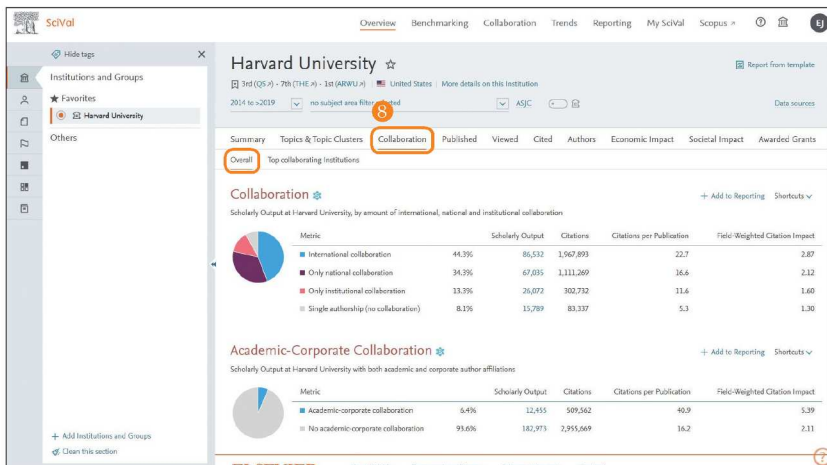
SciVal

Overview Benchmarking Collaboration Trends Reporting My SciVal Scopus ↗ ? EJ

Hide tags ×

Institutions and Groups

★ Favorites

Harvard University

Others

+ Add Institutions and Groups

Clean this section

Harvard University ☆

3rd (QS ↗) - 7th (THE ↗) - 1st (ARWU ↗) | United States | More details on this institution

Report from template

2014 to >2019 | no subject area filter selected | ASJC

Data sources

8

Summary Topics & Topic Clusters Collaboration Published Viewed Cited Authors Economic Impact Societal Impact Awarded Grants

Overall Top collaborating Institutions

Collaboration

+ Add to Reporting Shortcuts

Scholarly Output at Harvard University, by amount of international, national and institutional collaboration

| Metric | | Scholarly Output | Citations | Citations per Publication | Field-Weighted Citation Impact |
|---|---|---|---|---|---|
| International collaboration | 44.3% | 86,532 | 1,967,893 | 22.7 | 2.87 |
| Only national collaboration | 34.3% | 67,035 | 1,111,269 | 16.6 | 2.12 |
| Only institutional collaboration | 13.3% | 26,072 | 302,732 | 11.6 | 1.60 |
| Single authorship (no collaboration) | 8.1% | 15,789 | 83,337 | 5.3 | 1.30 |

Academic-Corporate Collaboration

+ Add to Reporting Shortcuts

Scholarly Output at Harvard University with both academic and corporate author affiliations

| Metric | | Scholarly Output | Citations | Citations per Publication | Field-Weighted Citation Impact |
|---|---|---|---|---|---|
| Academic-corporate collaboration | 6.4% | 12,455 | 509,562 | 40.9 | 5.39 |
| No academic-corporate collaboration | 93.6% | 182,973 | 2,955,669 | 16.2 | 2.11 |

?